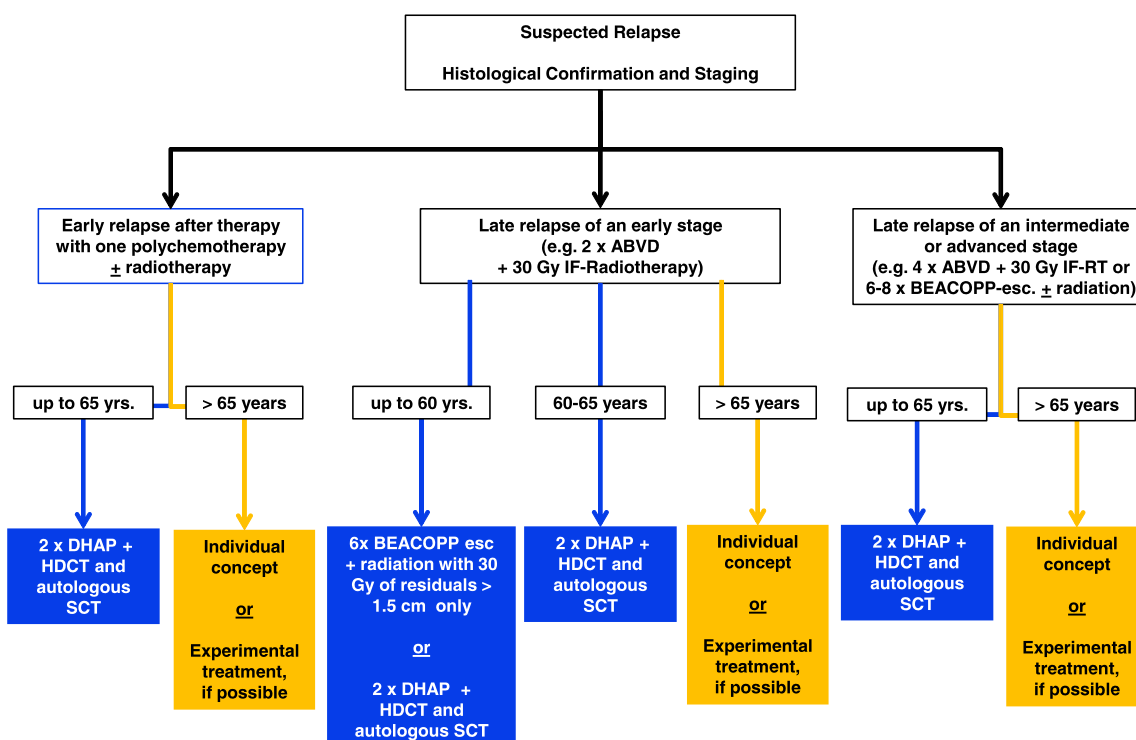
Suspected Relapse

Histological Confirmation and Staging

Early relapse after therapy with one polychemotherapy $\pm$ radiotherapy

Late relapse of an early stage (e.g. 2 x ABVD + 30 Gy IF-Radiotherapy)

Late relapse of an intermediate or advanced stage (e.g. 4 x ABVD + 30 Gy IF-RT or 6-8 x BEACOPP-esc. $\pm$ radiation)

up to 65 yrs.

> 65 years

up to 60 yrs.

60-65 years

> 65 years

up to 65 yrs.

> 65 years

2 x DHAP + HDCT and autologous SCT

Individual concept

or

Experimental treatment, if possible

6x BEACOPP esc + radiation with 30 Gy of residuals > 1.5 cm only

or

2 x DHAP + HDCT and autologous SCT

2 x DHAP + HDCT and autologous SCT

Individual concept

or

Experimental treatment, if possible

2 x DHAP + HDCT and autologous SCT

Individual concept

or

Experimental treatment, if possible